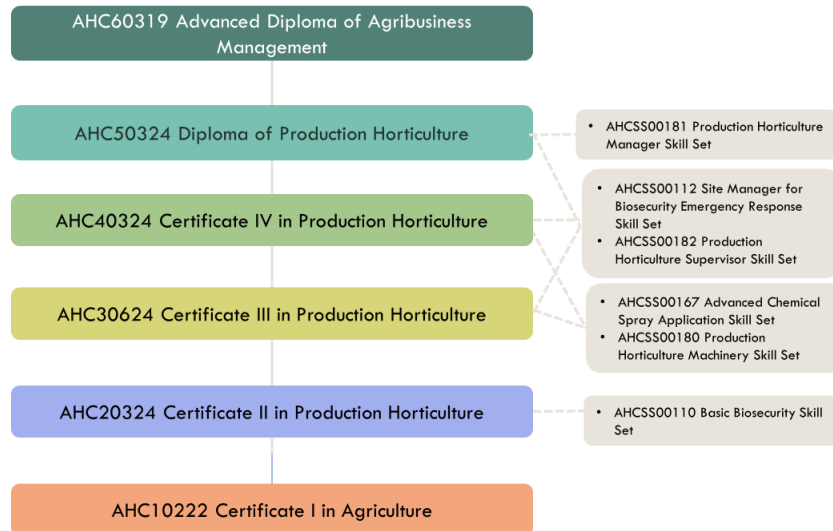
AHC60319 Advanced Diploma of Agribusiness Management

AHC50324 Diploma of Production Horticulture

AHC40324 Certificate IV in Production Horticulture

AHC30624 Certificate III in Production Horticulture

AHC20324 Certificate II in Production Horticulture

AHC10222 Certificate I in Agriculture

• AHCSS00181 Production Horticulture Manager Skill Set

• AHCSS00112 Site Manager for Biosecurity Emergency Response Skill Set
• AHCSS00182 Production Horticulture Supervisor Skill Set

• AHCSS00167 Advanced Chemical Spray Application Skill Set
• AHCSS00180 Production Horticulture Machinery Skill Set

• AHCSS00110 Basic Biosecurity Skill Set